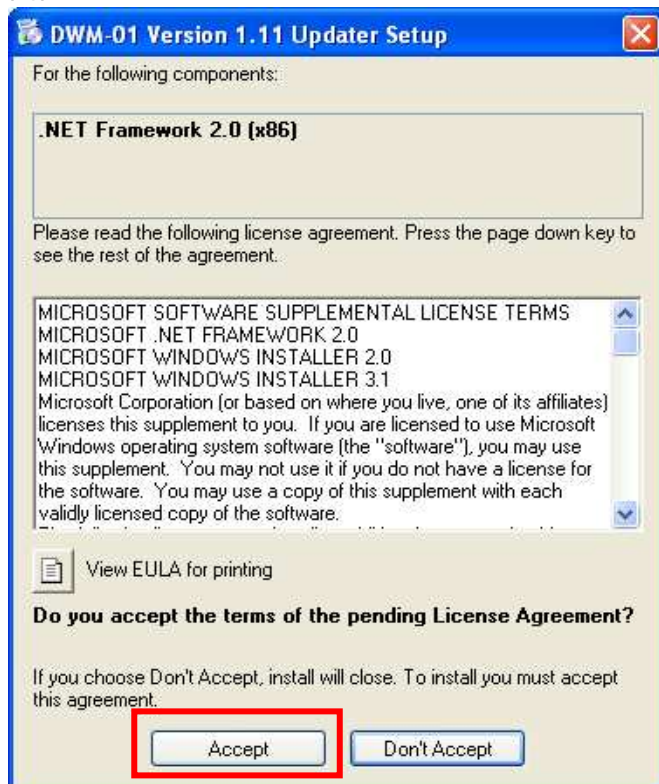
DWM-01 Version 1.11 Updater Setup

For the following components:

.NET Framework 2.0 (x86)

Please read the following license agreement. Press the page down key to see the rest of the agreement.

MICROSOFT SOFTWARE SUPPLEMENTAL LICENSE TERMS
MICROSOFT .NET FRAMEWORK 2.0
MICROSOFT WINDOWS INSTALLER 2.0
MICROSOFT WINDOWS INSTALLER 3.1
Microsoft Corporation (or based on where you live, one of its affiliates) licenses this supplement to you. If you are licensed to use Microsoft Windows operating system software (the "software"), you may use this supplement. You may not use it if you do not have a license for the software. You may use a copy of this supplement with each validly licensed copy of the software.
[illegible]

View EULA for printing

Do you accept the terms of the pending License Agreement?

If you choose Don't Accept, install will close. To install you must accept this agreement.

Accept

Don't Accept